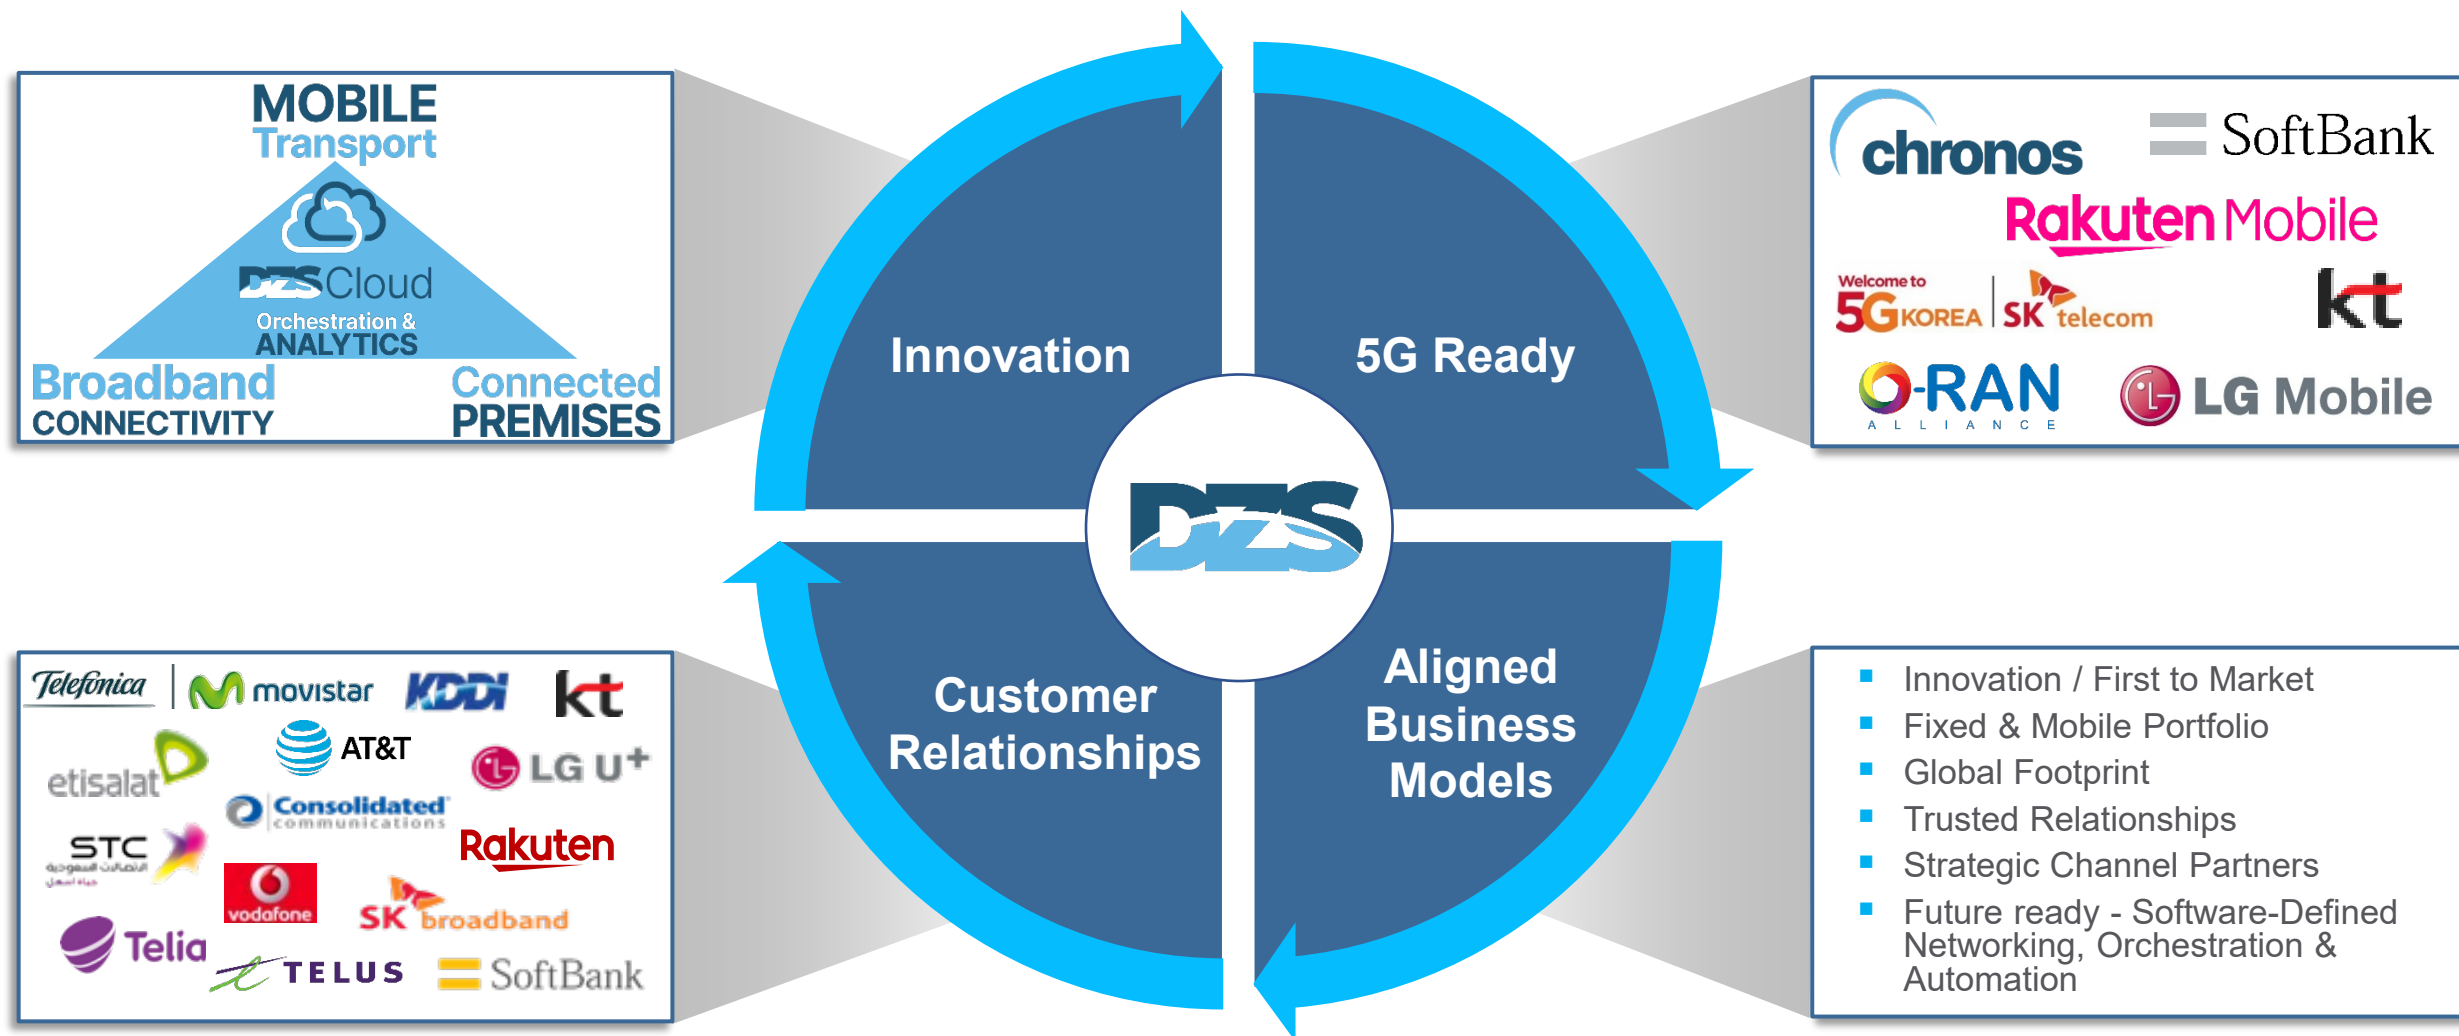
MOBILE
Transport
DZS Cloud
Orchestration &
ANALYTICS
Broadband
CONNECTIVITY
Connected
PREMISES

Innovation
5G Ready
DZS
Customer Relationships
Aligned Business Models

chronos
SoftBank
Rakuten Mobile
Welcome to 5G KOREA
SK telecom
kt
O-RAN ALLIANCE
LG Mobile

Telefonica
movistar
KDDI
kt
etisalat
AT&T
LG U+
Consolidated communications
STC
Rakuten
vodafone
SK broadband
Telia
TELUS
SoftBank

- Innovation / First to Market
- Fixed & Mobile Portfolio
- Global Footprint
- Trusted Relationships
- Strategic Channel Partners
- Future ready - Software-Defined Networking, Orchestration & Automation